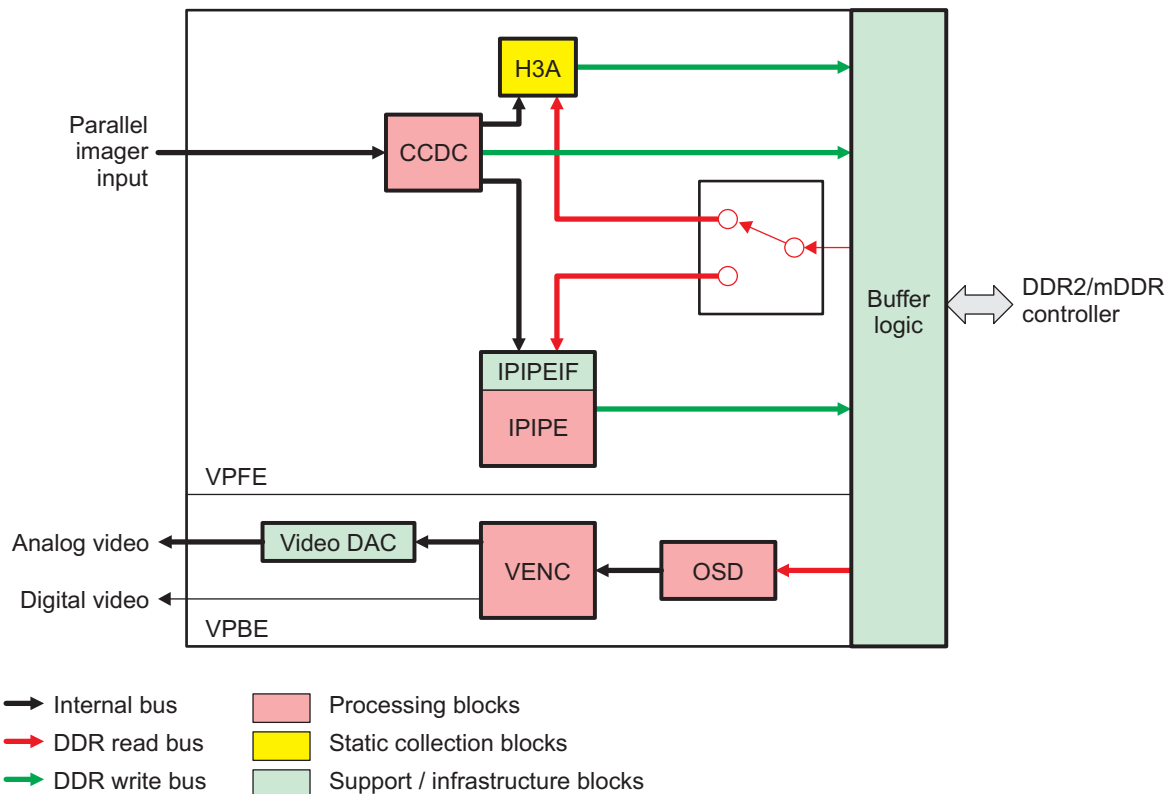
H3A

Parallel imager input

CCDC

Buffer logic

DDR2/mDDR controller

IPIPEIF

IPIPE

VPFE

Analog video

Video DAC

VENC

OSD

Digital video

VPBE

Internal bus

DDR read bus

DDR write bus

Processing blocks

Static collection blocks

Support / infrastructure blocks